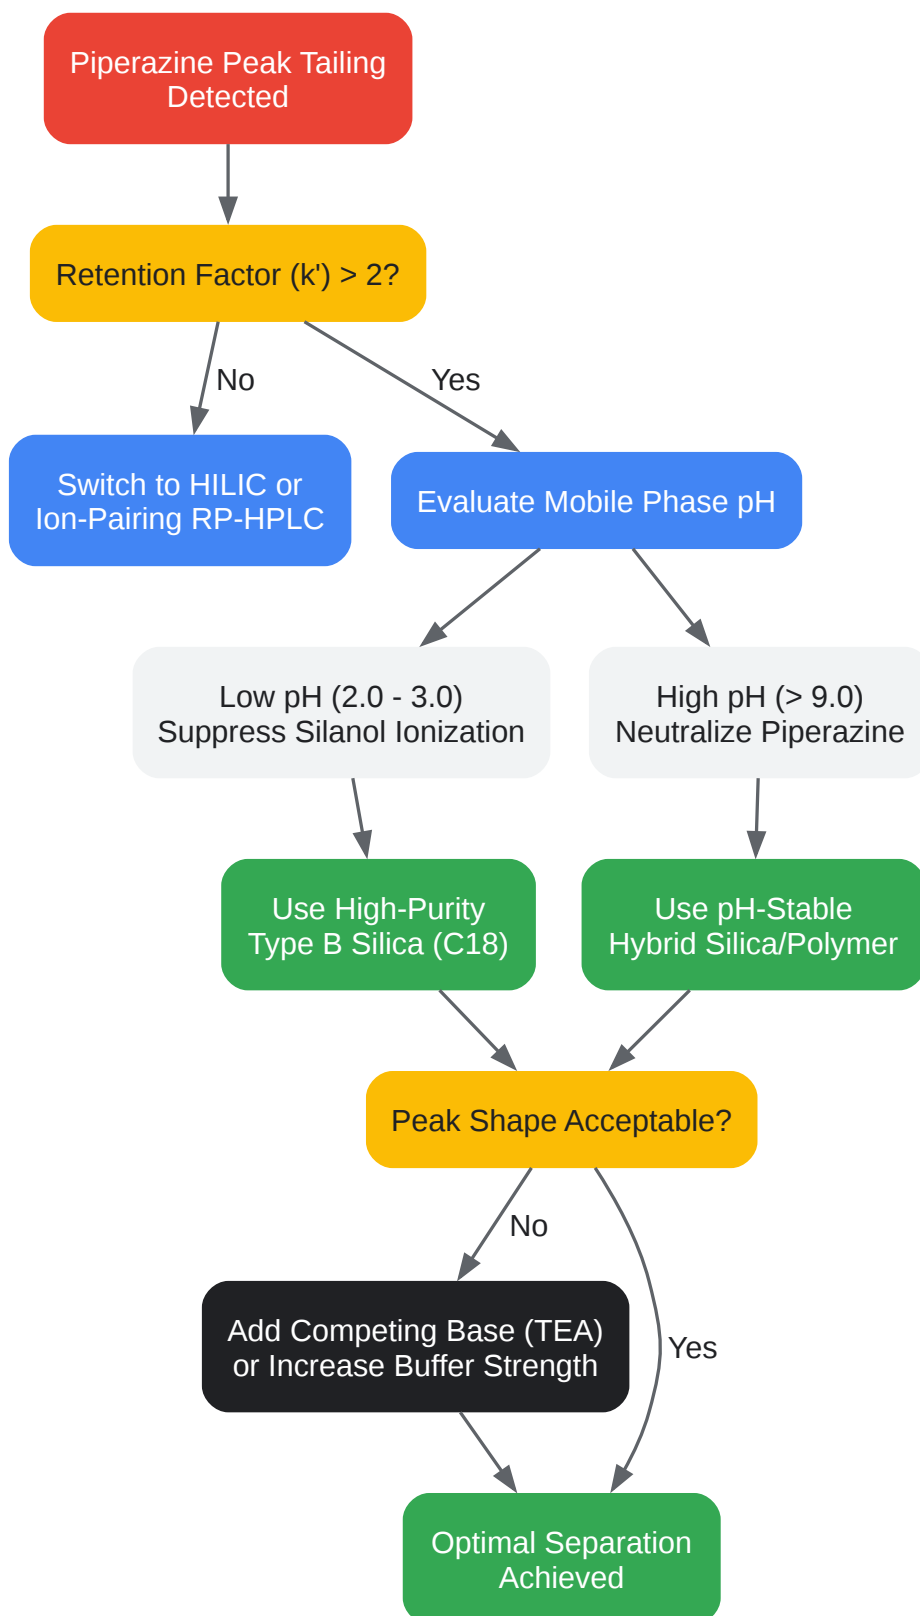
Piperazine Peak Tailing Detected

Retention Factor (k') > 2?

No

Yes

Switch to HILIC or Ion-Pairing RP-HPLC

Evaluate Mobile Phase pH

Low pH (2.0 - 3.0) Suppress Silanol Ionization

High pH (> 9.0) Neutralize Piperazine

Use High-Purity Type B Silica (C18)

Use pH-Stable Hybrid Silica/Polymer

Peak Shape Acceptable?

No

Add Competing Base (TEA) or Increase Buffer Strength

Yes

Optimal Separation Achieved